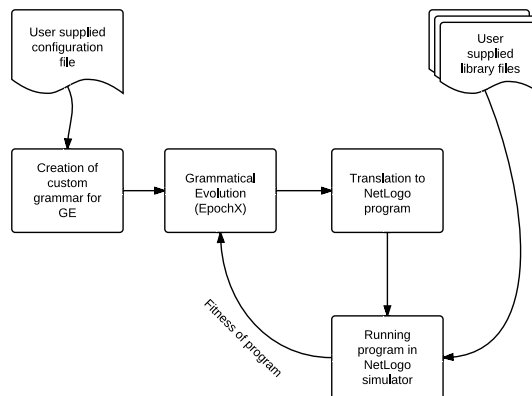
User supplied configuration file

User supplied library files

Creation of custom grammar for GE

Grammatical Evolution (EpochX)

Translation to NetLogo program

Fitness of program

Running program in NetLogo simulator